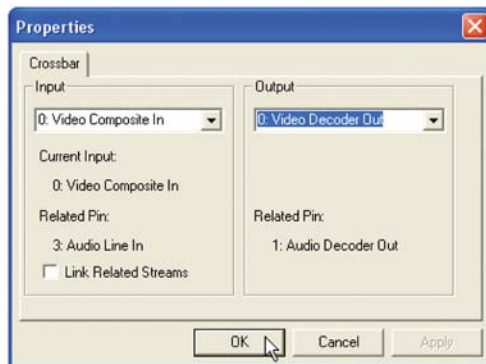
Properties

Crossbar

Input

0: Video Composite In

Current Input:

0: Video Composite In

Related Pin:

3: Audio Line In

Link Related Streams

Output

0: Video Decoder Out

Related Pin:

1: Audio Decoder Out

OK

Cancel

Apply